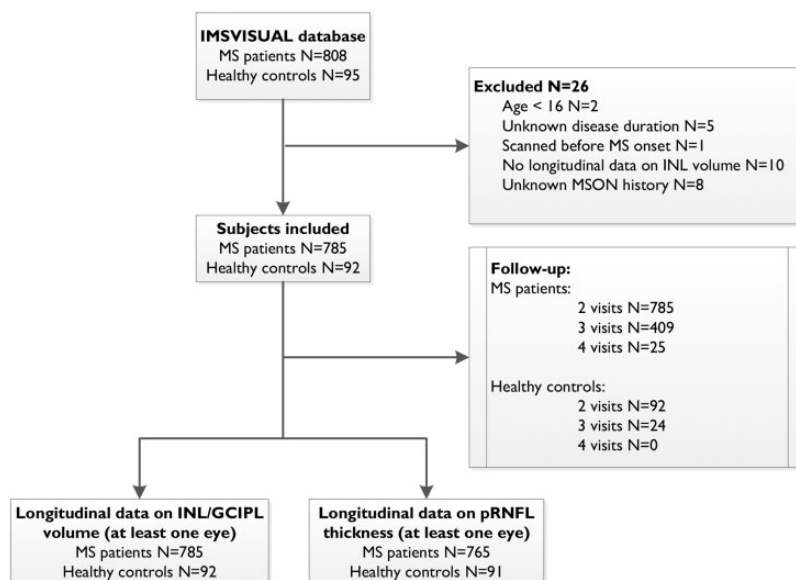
IMSVISUAL database
MS patients N=808
Healthy controls N=95

Excluded N=26
Age < 16 N=2
Unknown disease duration N=5
Scanned before MS onset N=1
No longitudinal data on INL volume N=10
Unknown MSON history N=8

Subjects included
MS patients N=785
Healthy controls N=92

Follow-up:
MS patients:
2 visits N=785
3 visits N=409
4 visits N=25

Healthy controls:
2 visits N=92
3 visits N=24
4 visits N=0

Longitudinal data on INL/GCIPL volume (at least one eye)
MS patients N=785
Healthy controls N=92

Longitudinal data on pRNFL thickness (at least one eye)
MS patients N=765
Healthy controls N=91